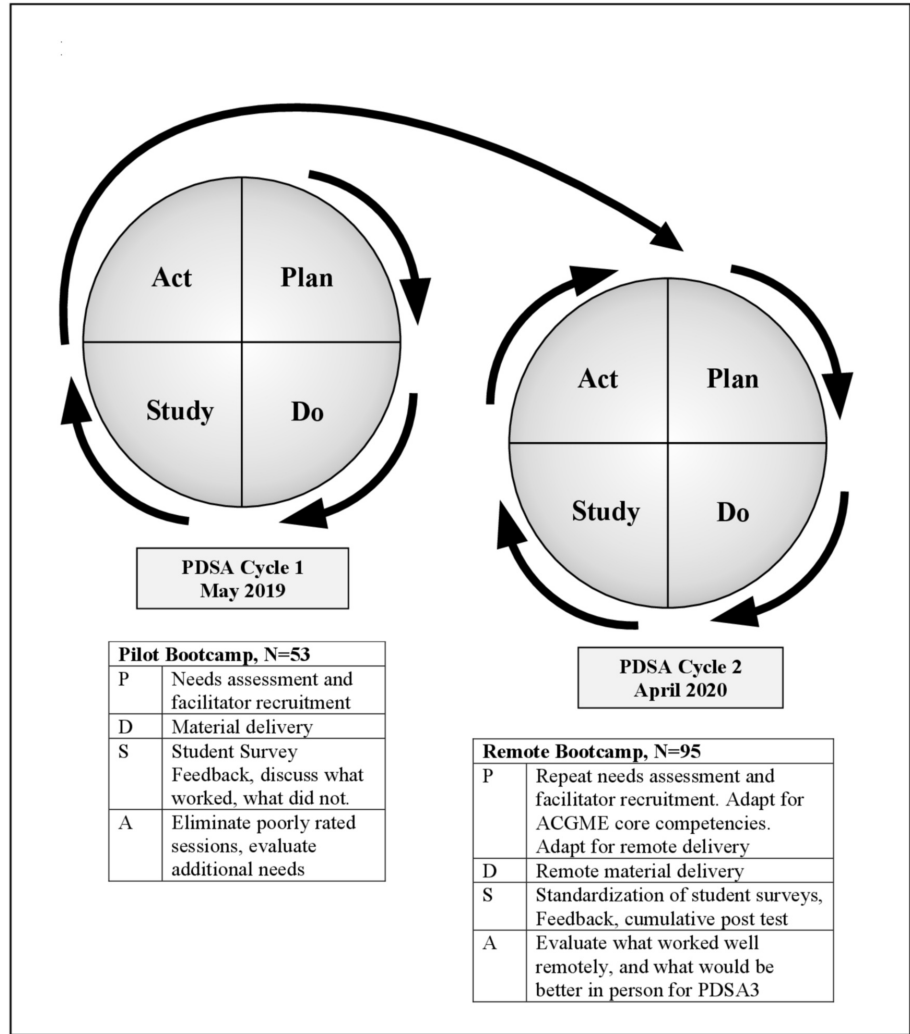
Act

Plan

Study

Do

Act

Plan

Study

Do

PDSA Cycle 1
May 2019

PDSA Cycle 2
April 2020

| Pilot Bootcamp, N=53 | |
|---|---|
| P | Needs assessment and facilitator recruitment |
| D | Material delivery |
| S | Student Survey Feedback, discuss what worked, what did not. |
| A | Eliminate poorly rated sessions, evaluate additional needs |

| Remote Bootcamp, N=95 | |
|---|---|
| P | Repeat needs assessment and facilitator recruitment. Adapt for ACGME core competencies. Adapt for remote delivery |
| D | Remote material delivery |
| S | Standardization of student surveys, Feedback, cumulative post test |
| A | Evaluate what worked well remotely, and what would be better in person for PDSA3 |